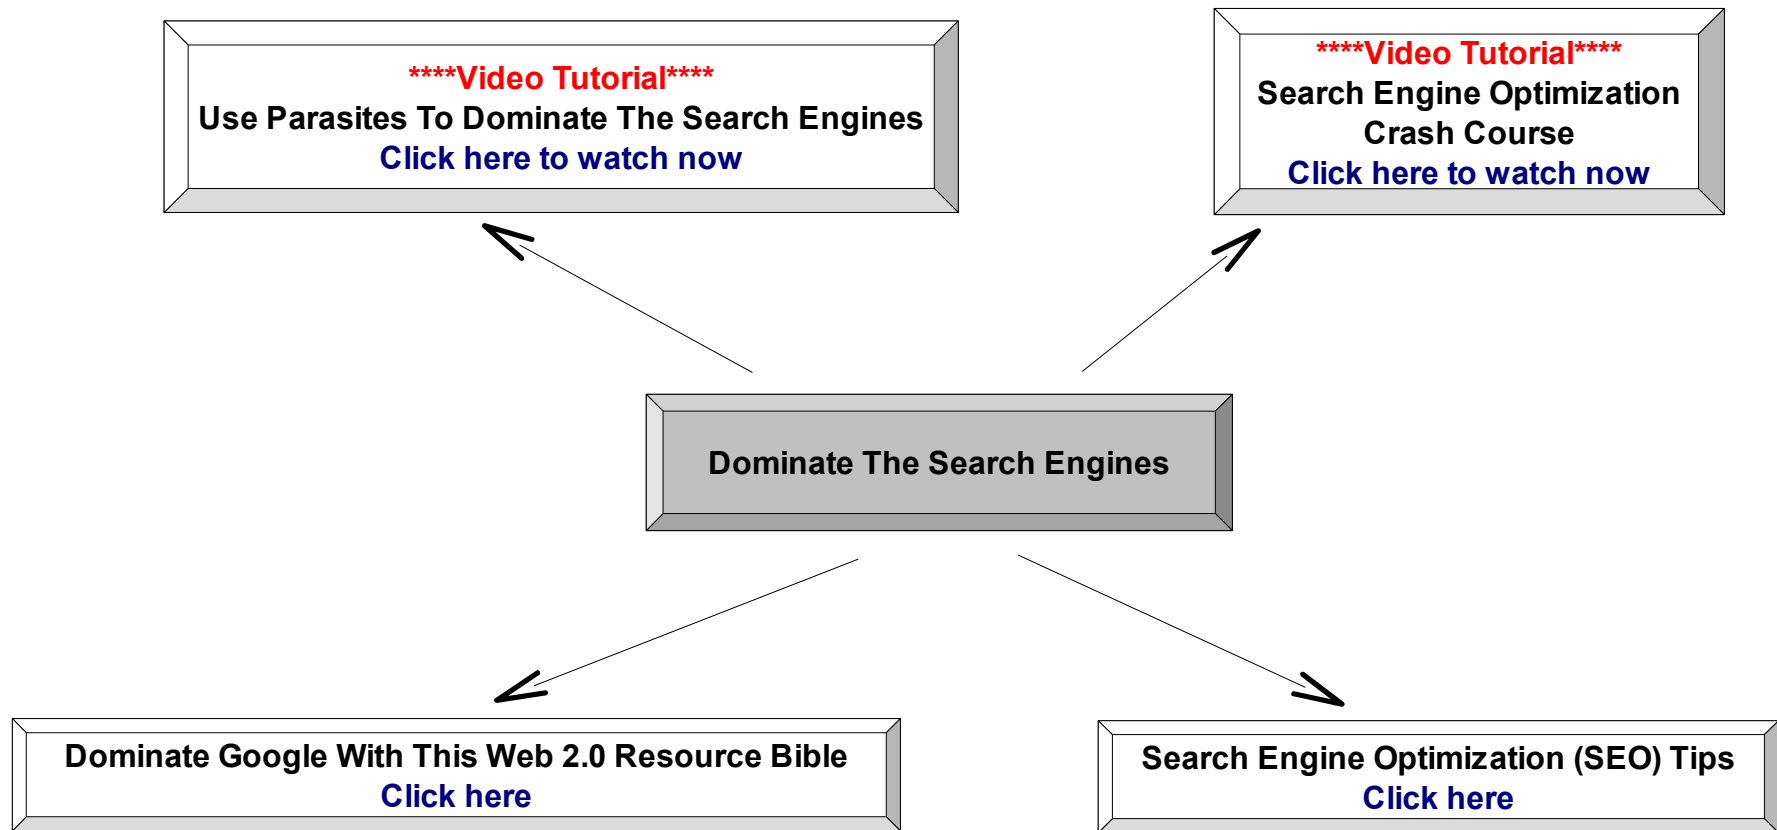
****Video Tutorial****
Use Parasites To Dominate The Search Engines
Click here to watch now

****Video Tutorial****
Search Engine Optimization Crash Course
Click here to watch now

Dominate The Search Engines

Dominate Google With This Web 2.0 Resource Bible
Click here

Search Engine Optimization (SEO) Tips
Click here